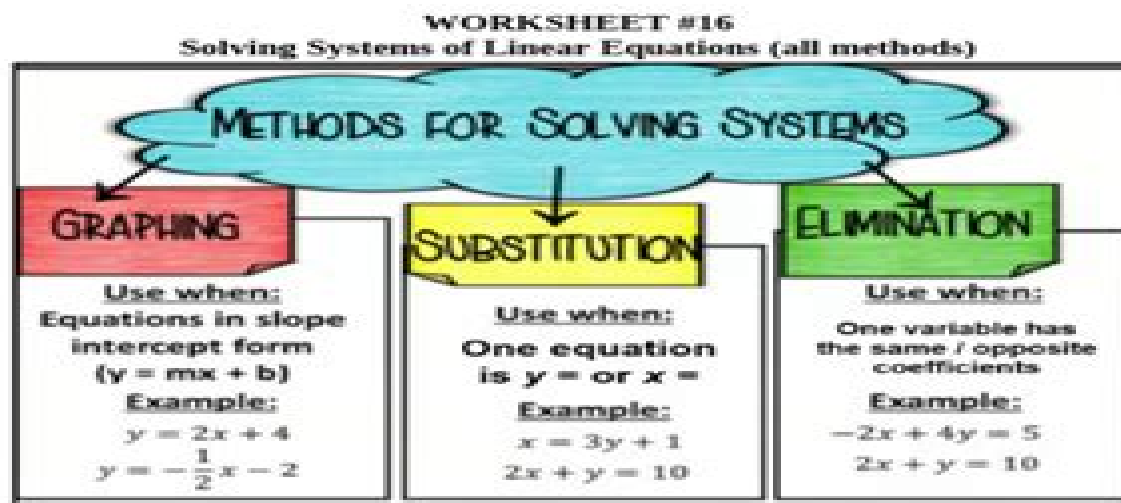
WORKSHEET #16
Solving Systems of Linear Equations (all methods)

METHODS FOR SOLVING SYSTEMS

GRAPHING

Use when:
Equations in slope intercept form
(y = mx + b)
Example:
$y = 2x + 4$
$y = -\frac{1}{2}x - 2$

SUBSTITUTION

Use when:
One equation is $y =$ or $x =$
Example:
$x = 3y + 1$
$2x + y = 10$

ELIMINATION

Use when:
One variable has the same / opposite coefficients
Example:
$-2x + 4y = 5$
$2x + y = 10$